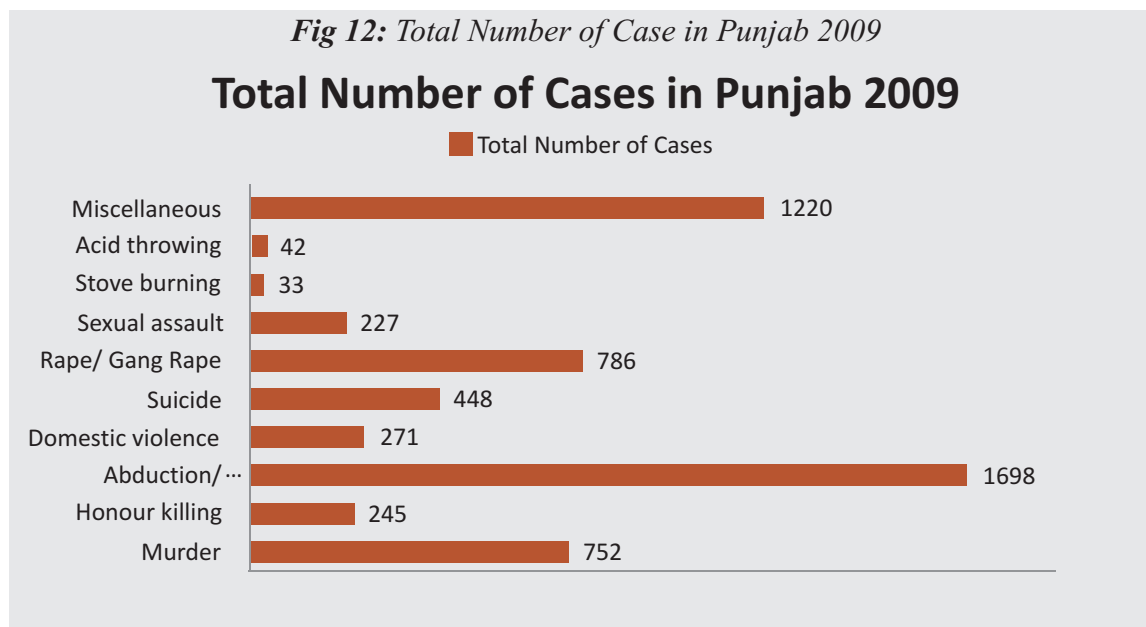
*Fig 12:* *Total Number of Case in Punjab 2009*

# Total Number of Cases in Punjab 2009

Total Number of Cases

| | Total Number of Cases |
|---|---|
| Miscellaneous | 1220 |
| Acid throwing | 42 |
| Stove burning | 33 |
| Sexual assault | 227 |
| Rape/ Gang Rape | 786 |
| Suicide | 448 |
| Domestic violence | 271 |
| Abduction/… | 1698 |
| Honour killing | 245 |
| Murder | 752 |